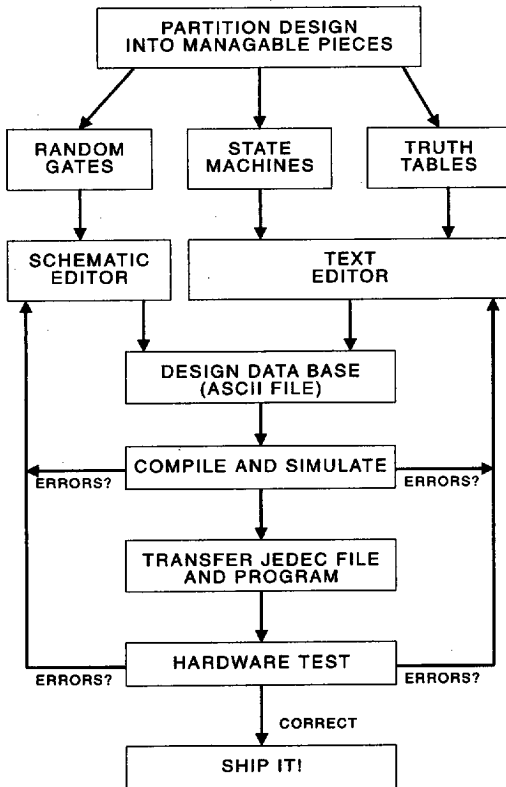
PARTITION DESIGN INTO MANAGABLE PIECES

RANDOM GATES

STATE MACHINES

TRUTH TABLES

SCHEMATIC EDITOR

TEXT EDITOR

DESIGN DATA BASE (ASCII FILE)

COMPILE AND SIMULATE

ERRORS?

ERRORS?

TRANSFER JEDEC FILE AND PROGRAM

HARDWARE TEST

ERRORS?

ERRORS?

CORRECT

SHIP IT!